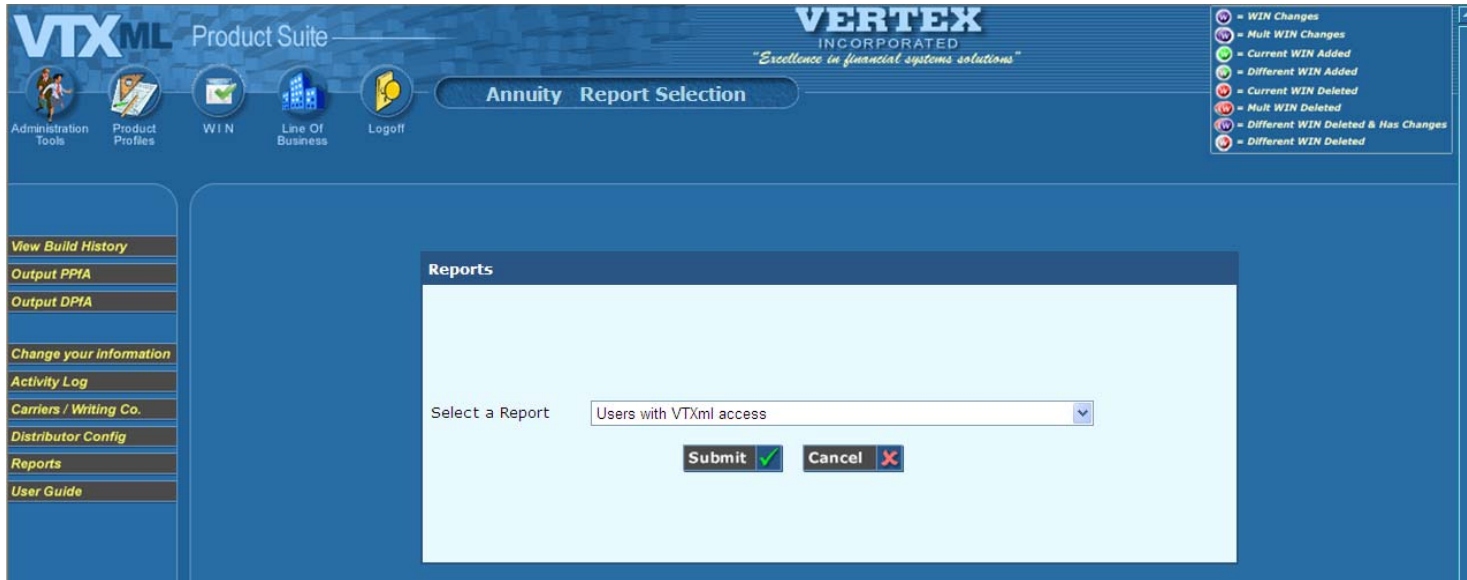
VTXML Product Suite

VERTEX
INCORPORATED
"Excellence in financial systems solutions"

= WIN Changes
= Mult WIN Changes
= Current WIN Added
= Different WIN Added
= Current WIN Deleted
= Mult WIN Deleted
= Different WIN Deleted & Has Changes
= Different WIN Deleted

Administration Tools
Product Profiles
WIN
Line Of Business
Logoff

Annuity Report Selection

View Build History
Output PPfA
Output DPfA
Change your information
Activity Log
Carriers / Writing Co.
Distributor Config
Reports
User Guide

Reports

Select a Report
Users with VTXml access

Submit
Cancel